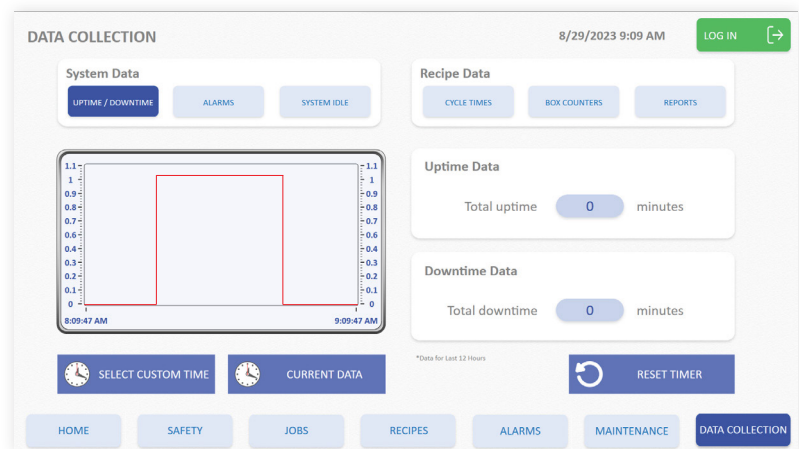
DATA COLLECTION

8/29/2023 9:09 AM

LOG IN

System Data

UPTIME / DOWNTIME

ALARMS

SYSTEM IDLE

Recipe Data

CYCLE TIMES

BOX COUNTERS

REPORTS

1.1
1
0.9
0.8
0.7
0.6
0.5
0.4
0.3
0.2
0.1
0

1.1
1
0.9
0.8
0.7
0.6
0.5
0.4
0.3
0.2
0.1
0

8:09:47 AM

9:09:47 AM

Uptime Data

Total uptime 0 minutes

Downtime Data

Total downtime 0 minutes

*Data for Last 12 Hours

SELECT CUSTOM TIME

CURRENT DATA

RESET TIMER

HOME

SAFETY

JOBS

RECIPES

ALARMS

MAINTENANCE

DATA COLLECTION